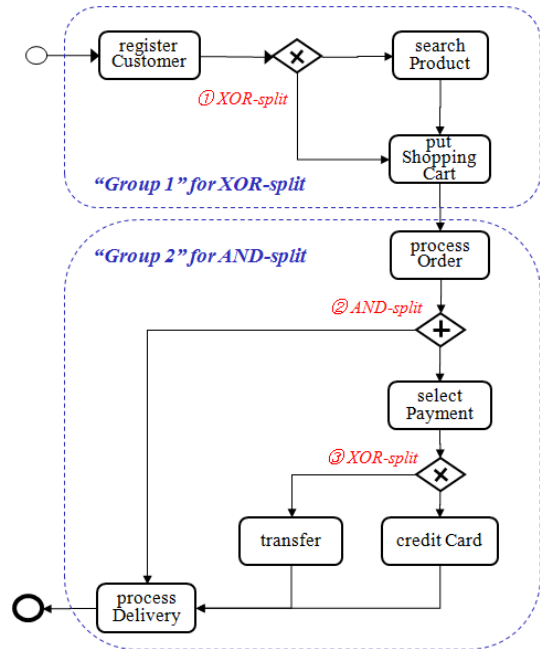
register Customer

search Product

① XOR-split

put Shopping Cart

"Group 1" for XOR-split

process Order

"Group 2" for AND-split

② AND-split

select Payment

③ XOR-split

transfer

credit Card

process Delivery